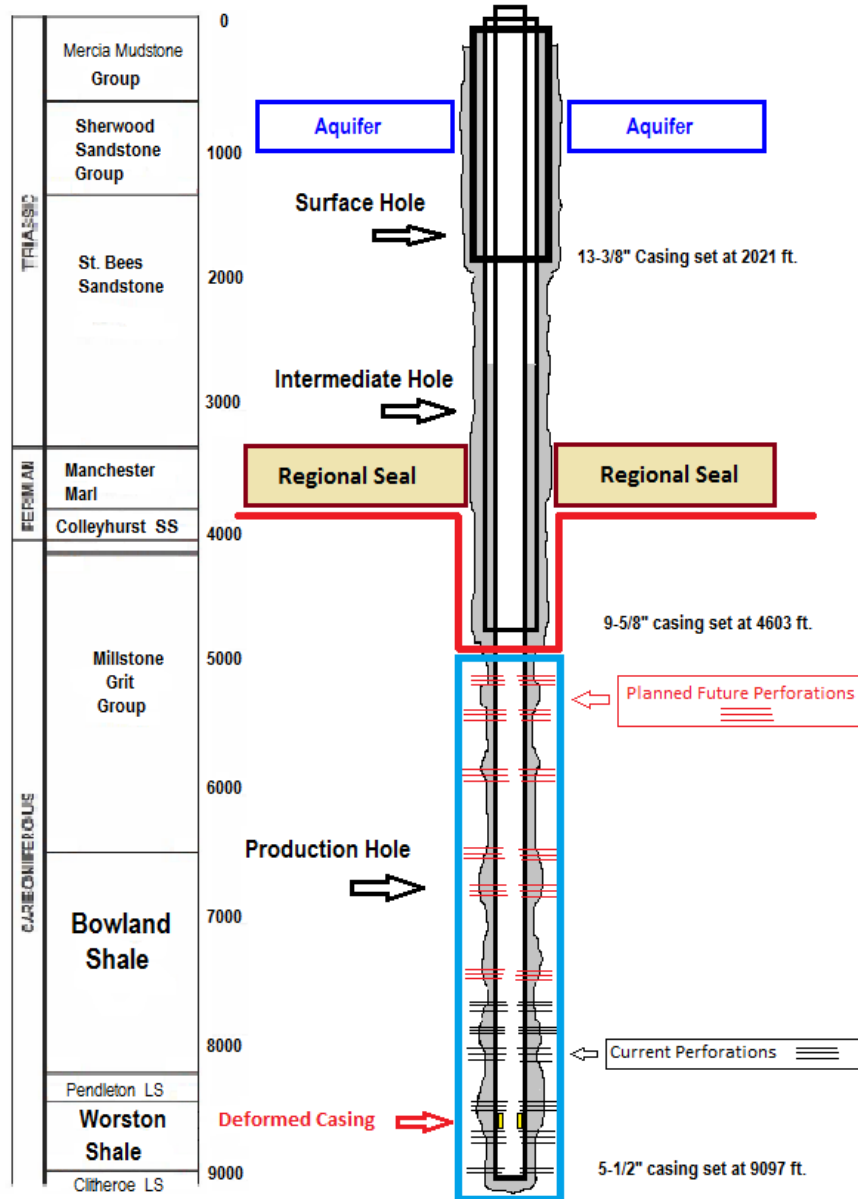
TRIASSIC

Mercia Mudstone Group

Sherwood Sandstone Group

St. Bees Sandstone

PERMIAN

Manchester Marl

Colleyhurst SS

CARBONIFEROUS

Millstone Grit Group

Bowland Shale

Pendleton LS

Worston Shale

Clitheroe LS

0

1000

2000

3000

4000

5000

6000

7000

8000

9000

Aquifer

Aquifer

Surface Hole

13-3/8" Casing set at 2021 ft.

Intermediate Hole

Regional Seal

Regional Seal

9-5/8" casing set at 4603 ft.

Planned Future Perforations

Production Hole

Current Perforations

Deformed Casing

5-1/2" casing set at 9097 ft.